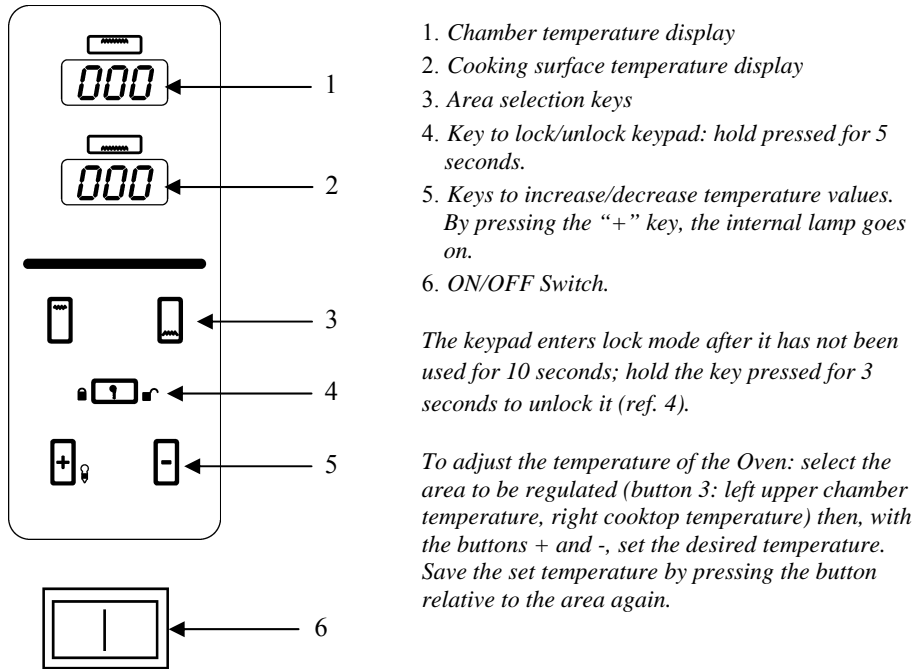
000

000

1

2

3

4

5

6

1. *Chamber temperature display*
2. *Cooking surface temperature display*
3. *Area selection keys*
4. *Key to lock/unlock keypad: hold pressed for 5 seconds.*
5. *Keys to increase/decrease temperature values. By pressing the "+" key, the internal lamp goes on.*
6. *ON/OFF Switch.*

*The keypad enters lock mode after it has not been used for 10 seconds; hold the key pressed for 3 seconds to unlock it (ref. 4).*

*To adjust the temperature of the Oven: select the area to be regulated (button 3: left upper chamber temperature, right cooktop temperature) then, with the buttons + and -, set the desired temperature. Save the set temperature by pressing the button relative to the area again.*